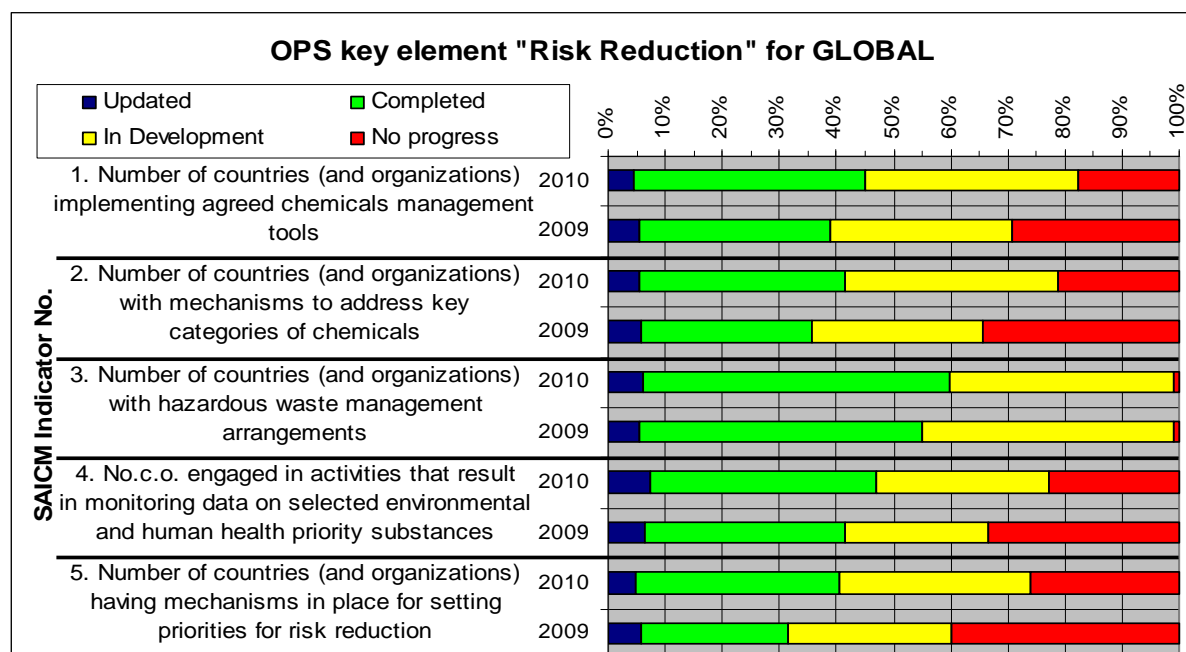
OPS key element "Risk Reduction" for GLOBAL

Updated
Completed
In Development
No progress

0%
10%
20%
30%
40%
50%
60%
70%
80%
90%
100%

SAICM Indicator No.

1. Number of countries (and organizations) implementing agreed chemicals management tools
2010
2009

2. Number of countries (and organizations) with mechanisms to address key categories of chemicals
2010
2009

3. Number of countries (and organizations) with hazardous waste management arrangements
2010
2009

4. No.c.o. engaged in activities that result in monitoring data on selected environmental and human health priority substances
2010
2009

5. Number of countries (and organizations) having mechanisms in place for setting priorities for risk reduction
2010
2009